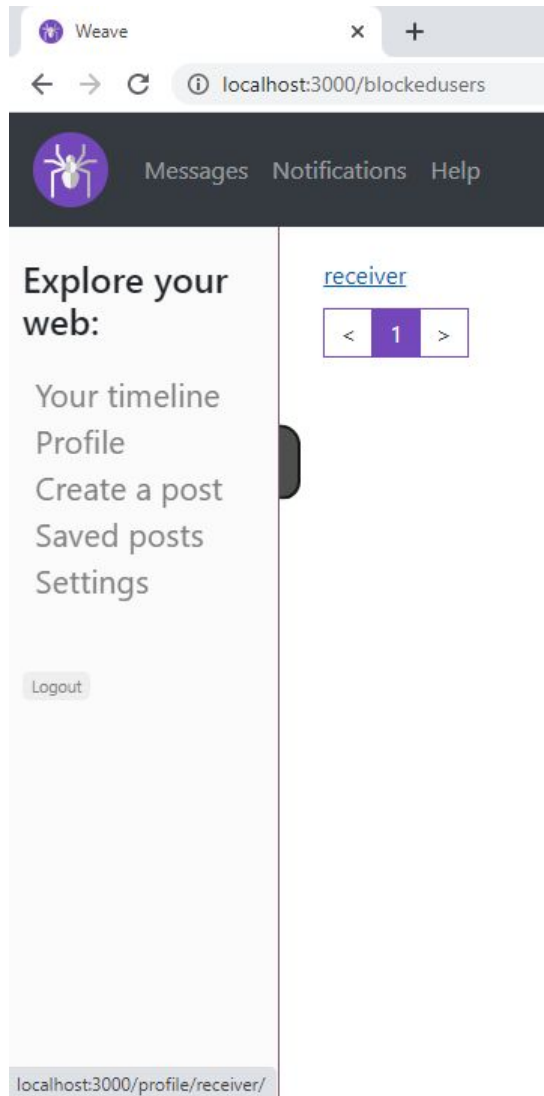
Weave × +

localhost:3000/blockedusers

Messages Notifications Help

Explore your web:

Your timeline
Profile
Create a post
Saved posts
Settings

Logout

receiver

< 1 >

localhost:3000/profile/receiver/